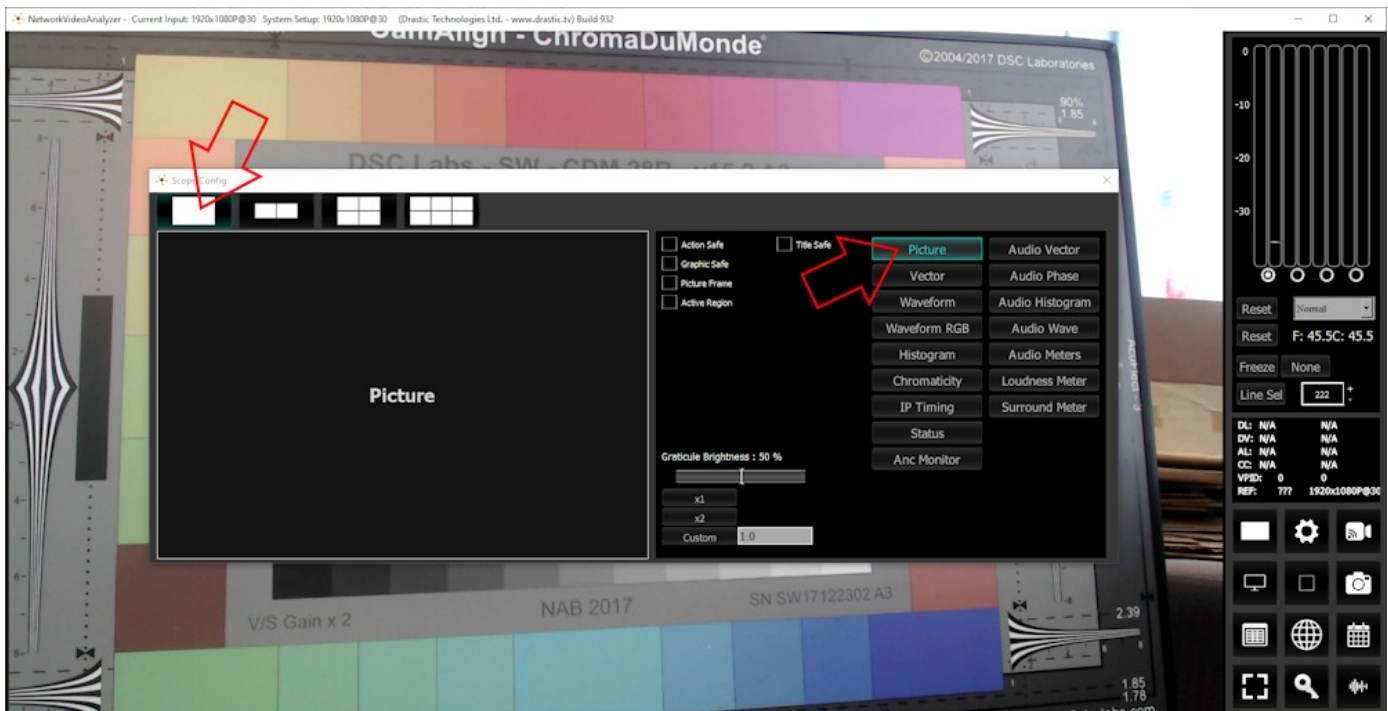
NetworkVideoAnalyzer - Current Input: 1920x1080P@30 System Setup: 1920x1080P@30 (Drastic Technologies Ltd. - www.drastic.tv) Build 932

CamAlign - ChromaDuMonde

©2004/2017 DSC Laboratories

90%
1.85

DSC Labs - SW - CDM 28R

ScopeConfig

Picture

Action Safe
Graphic Safe
Picture Frame
Active Region
Title Safe

Picture
Vector
Waveform
Waveform RGB
Histogram
Chromaticity
IP Timing
Status
Anc Monitor

Audio Vector
Audio Phase
Audio Histogram
Audio Wave
Audio Meters
Loudness Meter
Surround Meter

Graticule Brightness : 50 %

x1
x2
Custom 1.0

V/S Gain x 2
NAB 2017
SN SW17122302 A3
2.39
1.85
1.78

0
-10
-20
-30

Reset Normal
Reset F: 45.5C: 45.5
Freeze None
Line Sel 222

DL: N/A N/A
DV: N/A N/A
AL: N/A N/A
CC: N/A N/A
VPID: 0 0
REF: ??? 1920x1080P@30